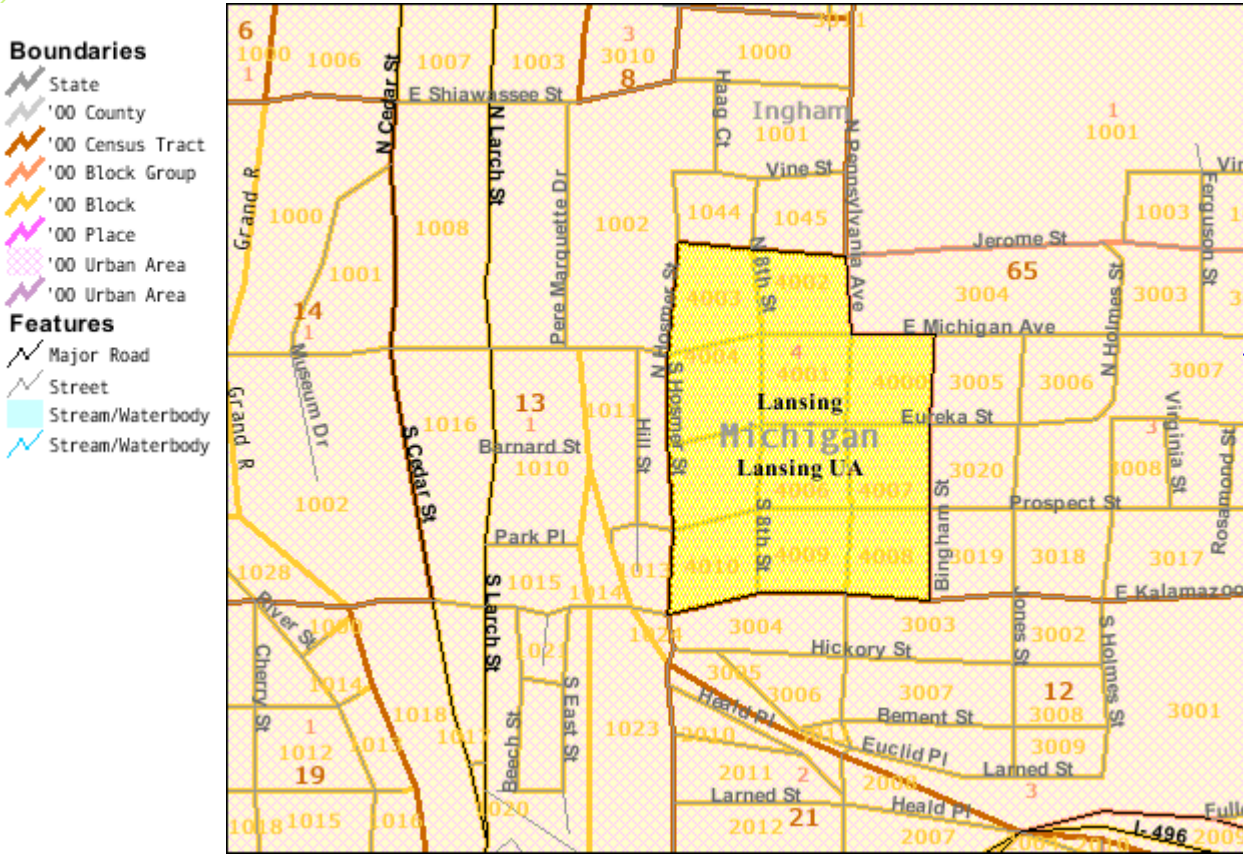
Boundaries
State
'00 County
'00 Census Tract
'00 Block Group
'00 Block
'00 Place
'00 Urban Area
'00 Urban Area
Features
Major Road
Street
Stream/Waterbody
Stream/Waterbody

6
1000
1
1006
1007
1003
3
3010
8
1000
3011
E Shiawassee St
N Cedar St
N Larch St
Haag Ct
Ingham
1001
N Pennsylvania Ave
1
1001
Vine St
Vi
Grand R
1000
1001
1008
Pere Marquette Dr
1002
1044
1045
N 8th St
1003
Ferguson St
Jerome St
N Hosmer St
4003
4002
65
3004
N Holmes St
3003
14
1
E Michigan Ave
Museum Dr
4004
4
4001
4000
3005
3006
3007
Lansing
Eureka St
1016
13
1
1011
S Hosmer St
Hill St
Michigan
Virginia St
Grand R
Barnard St
1010
Lansing UA
3020
3008
Rosamond St
4006
4007
Bingham St
Prospect St
1002
S Cedar St
Park Pl
S 8th St
4009
4008
3019
3018
3017
4010
1028
S Larch St
1015
1014
1013
E Kalamazoo
River St
1000
1024
3004
3003
Jones St
3002
S Holmes St
Hickory St
1021
S East St
Cherry St
1014
3005
3006
3007
12
1018
Heald Pl
3008
3001
1
1012
1013
1017
Beech St
1023
3010
Bement St
19
2011
Euclid Pl
3009
2
2009
Larned St
Larned St
3
Heald Pl
Fuller
1018
1015
1016
1020
2012
21
2007
I-496
2005